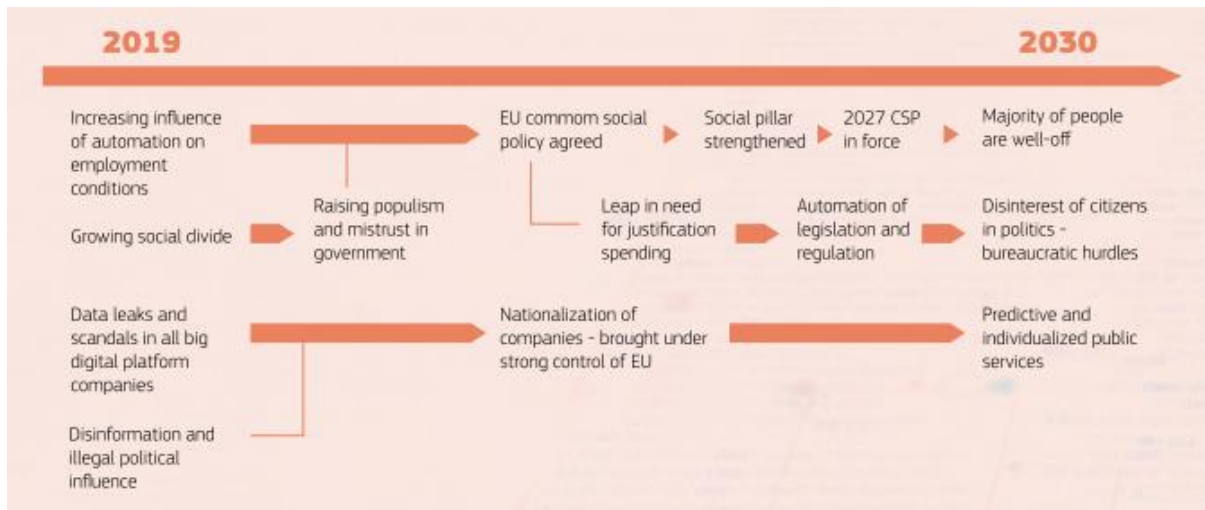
2019

2030

Increasing influence of automation on employment conditions

EU commom social policy agreed

Social pillar strengthened

2027 CSP in force

Majority of people are well-off

Growing social divide

Raising populism and mistrust in government

Leap in need for justification spending

Automation of legislation and regulation

Disinterest of citizens in politics - bureaucratic hurdles

Data leaks and scandals in all big digital platform companies

Nationalization of companies - brought under strong control of EU

Predictive and individualized public services

Disinformation and illegal political influence